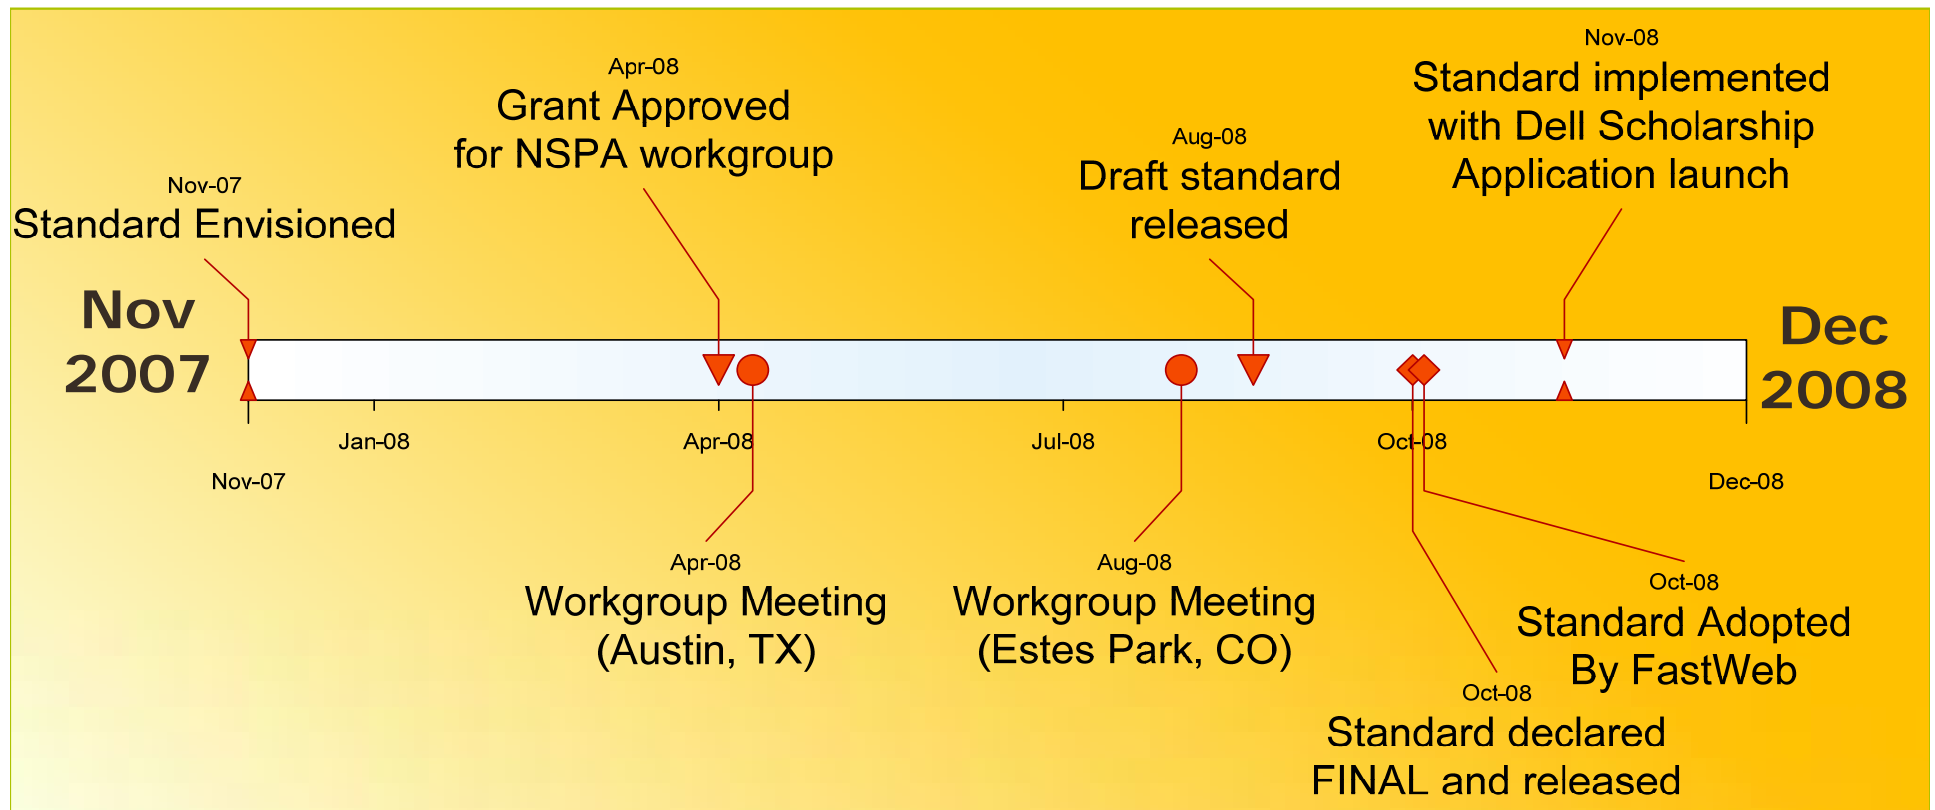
Nov-07
Standard Envisioned

Apr-08
Grant Approved for NSPA workgroup

Aug-08
Draft standard released

Nov-08
Standard implemented with Dell Scholarship Application launch

Nov 2007

Dec 2008

Jan-08
Apr-08
Jul-08
Oct-08

Nov-07
Dec-08

Apr-08
Workgroup Meeting (Austin, TX)

Aug-08
Workgroup Meeting (Estes Park, CO)

Oct-08
Standard Adopted By FastWeb

Oct-08
Standard declared FINAL and released